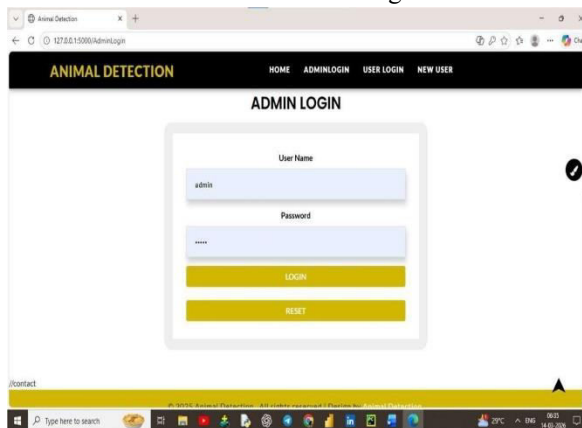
Animal Detection
127.0.0.1:5000/AdminLogin

ANIMAL DETECTION
HOME ADMINLOGIN USER LOGIN NEW USER

ADMIN LOGIN

User Name
admin
Password
•••••
LOGIN
RESET

/contact
© 2025 Animal Detection. All rights reserved | Design by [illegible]

Type here to search
29°C ENG 06:35 14-03-2026